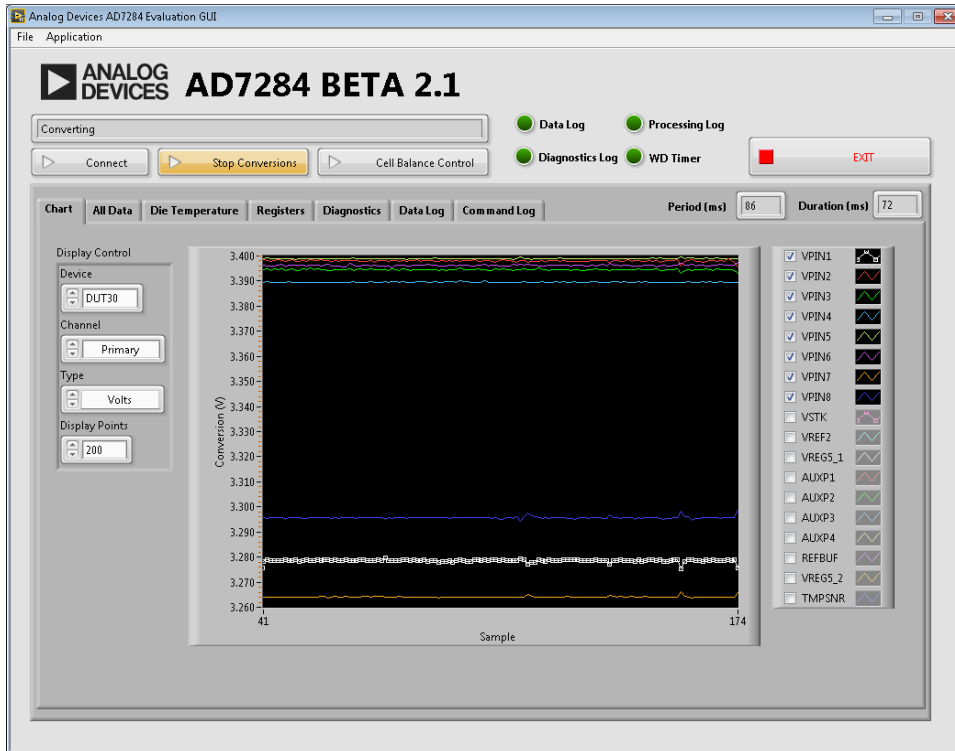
Analog Devices AD7284 Evaluation GUI

File Application

ANALOG DEVICES AD7284 BETA 2.1

Converting

Connect

Stop Conversions

Cell Balance Control

Data Log

Processing Log

Diagnostics Log

WD Timer

EXIT

Chart

All Data

Die Temperature

Registers

Diagnostics

Data Log

Command Log

Period (ms) 86

Duration (ms) 72

Display Control

Device

DUT30

Channel

Primary

Type

Volts

Display Points

200

3.400
3.390
3.380
3.370
3.360
3.350
3.340
3.330
3.320
3.310
3.300
3.290
3.280
3.270
3.260

Conversion (V)

41

174

Sample

VPIN1
VPIN2
VPIN3
VPIN4
VPIN5
VPIN6
VPIN7
VPIN8
VSTK
VREF2
VREG5_1
AUXP1
AUXP2
AUXP3
AUXP4
REFBUF
VREG5_2
TMPSNR